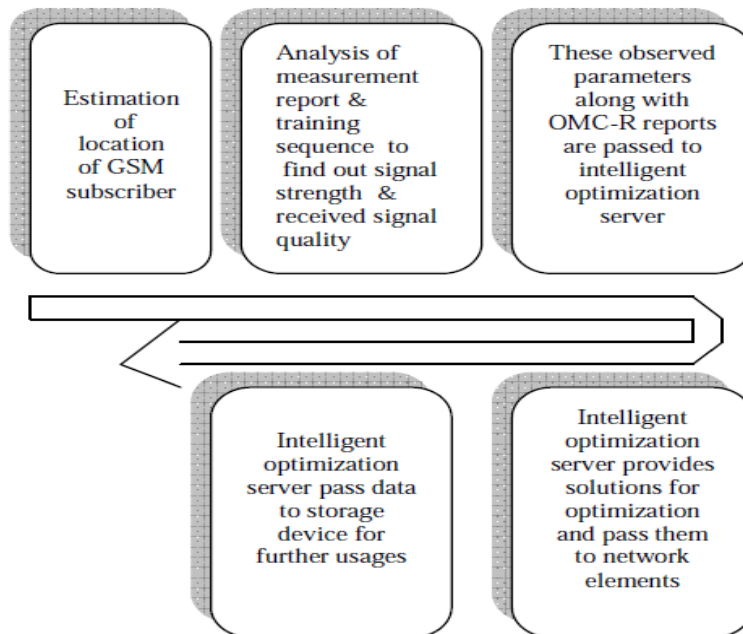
Estimation of location of GSM subscriber

Analysis of measurement report & training sequence to find out signal strength & received signal quality

These observed parameters along with OMC-R reports are passed to intelligent optimization server

Intelligent optimization server pass data to storage device for further usages

Intelligent optimization server provides solutions for optimization and pass them to network elements